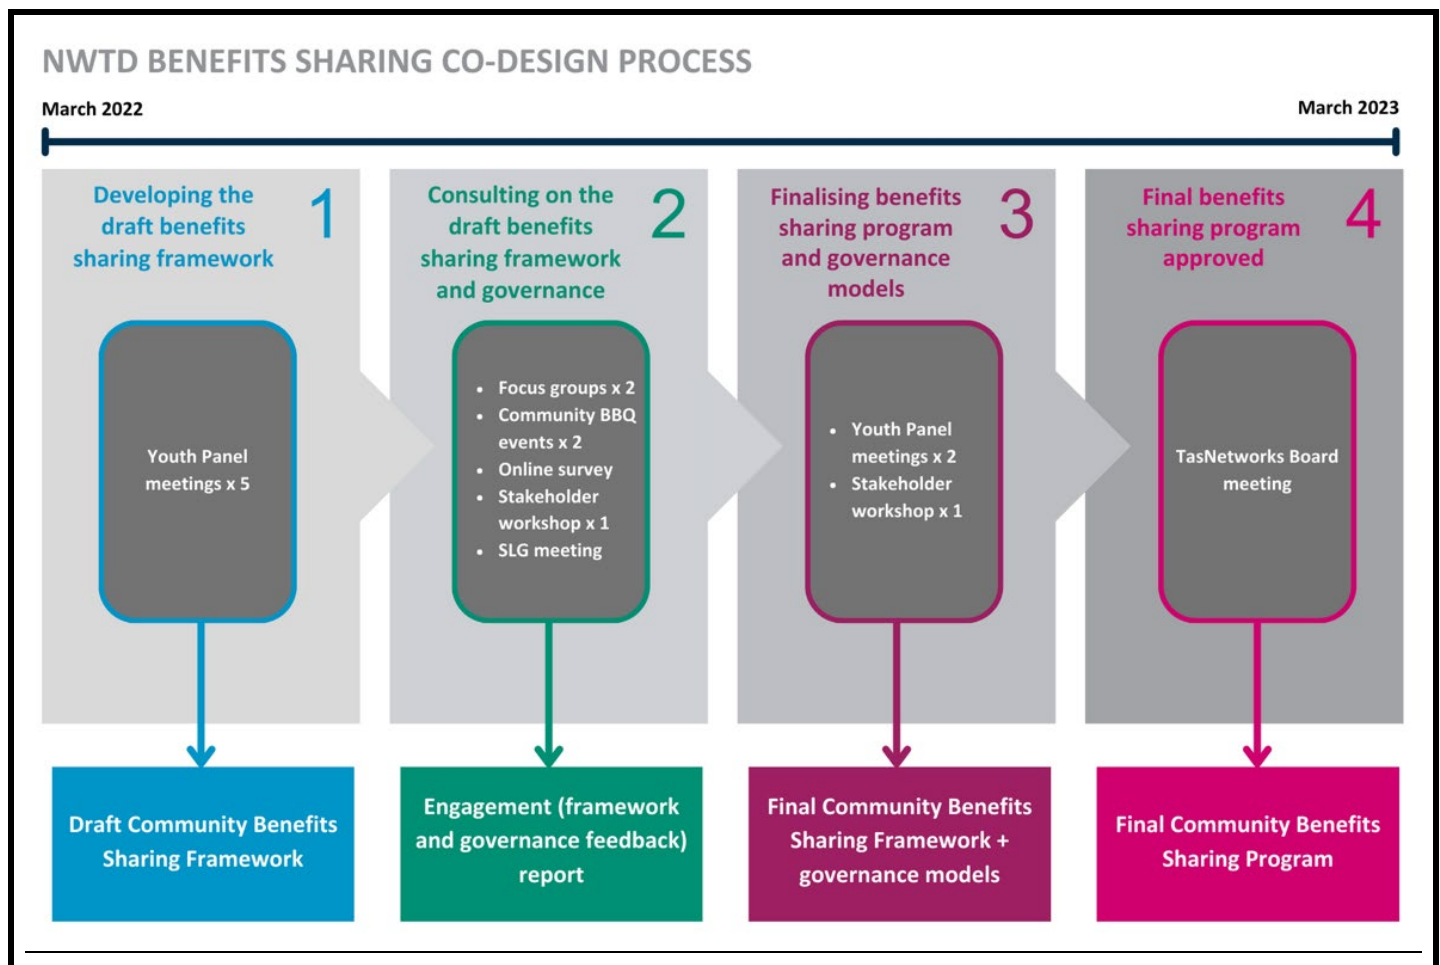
NWTD BENEFITS SHARING CO-DESIGN PROCESS

March 2022

March 2023

Developing the draft benefits sharing framework

1

Youth Panel meetings x 5

Draft Community Benefits Sharing Framework

Consulting on the draft benefits sharing framework and governance

2

- Focus groups x 2
- Community BBQ events x 2
- Online survey
- Stakeholder workshop x 1
- SLG meeting

Engagement (framework and governance feedback) report

Finalising benefits sharing program and governance models

3

- Youth Panel meetings x 2
- Stakeholder workshop x 1

Final Community Benefits Sharing Framework + governance models

Final benefits sharing program approved

4

TasNetworks Board meeting

Final Community Benefits Sharing Program